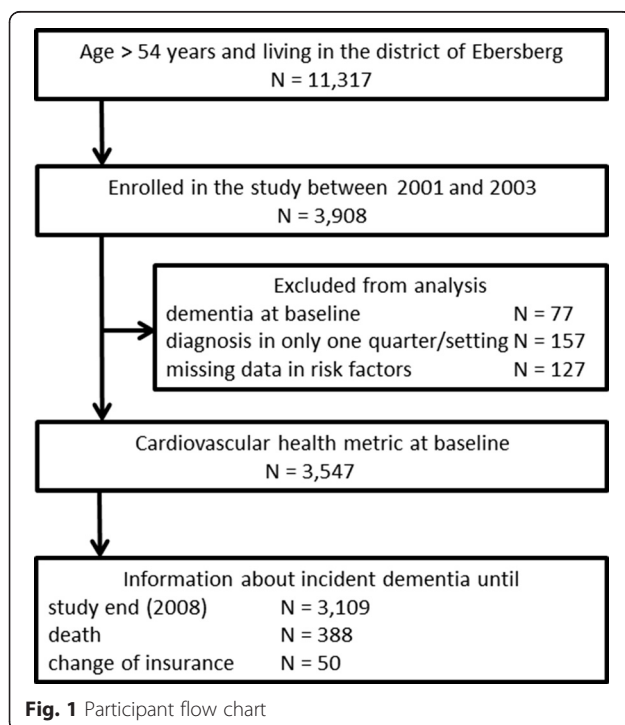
Age > 54 years and living in the district of Ebersberg
N = 11,317

Enrolled in the study between 2001 and 2003
N = 3,908

Excluded from analysis
dementia at baseline N = 77
diagnosis in only one quarter/setting N = 157
missing data in risk factors N = 127

Cardiovascular health metric at baseline
N = 3,547

Information about incident dementia until
study end (2008) N = 3,109
death N = 388
change of insurance N = 50

**Fig. 1** Participant flow chart